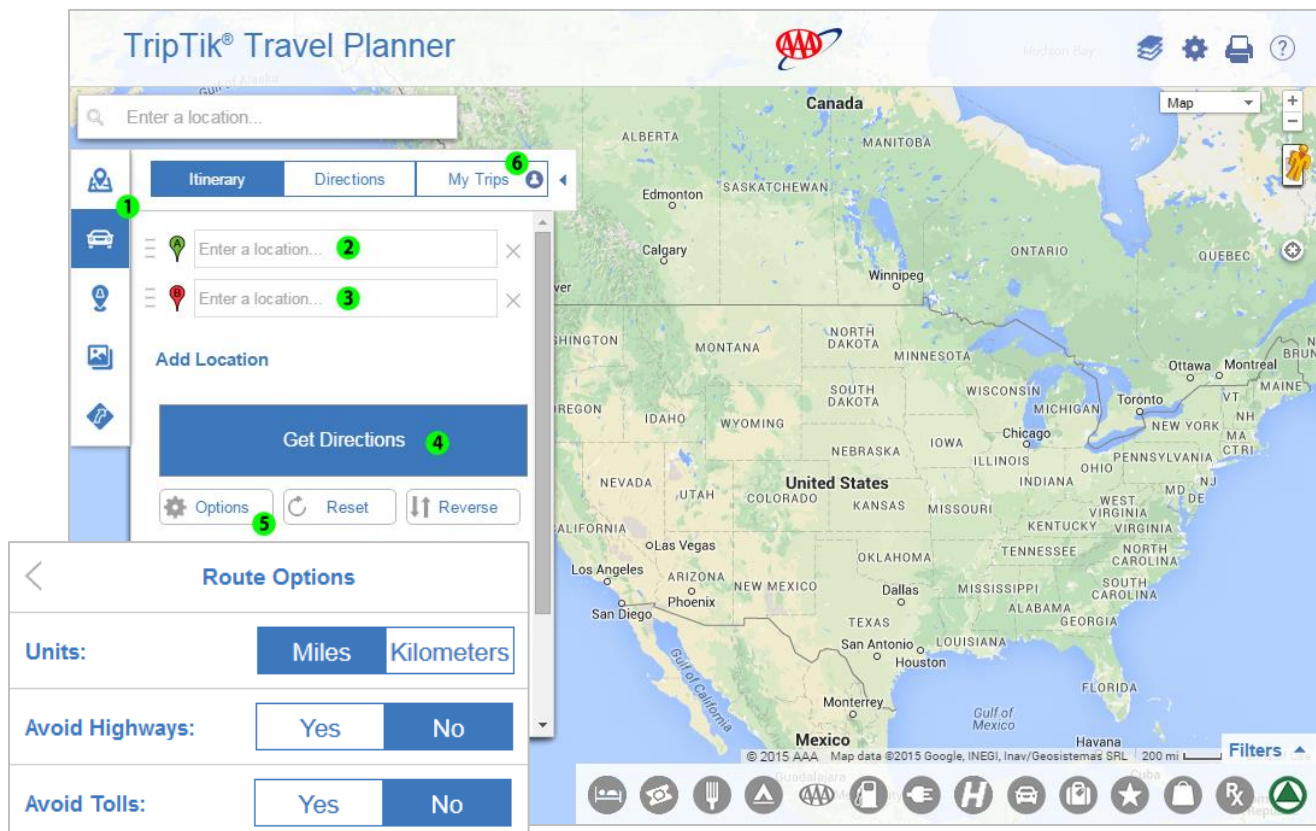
TripTik® Travel Planner

AAA

Enter a location...

Map

Itinerary | Directions | My Trips

6

1

Enter a location... 2

Enter a location... 3

Add Location

Get Directions 4

Options | Reset | Reverse

5

Route Options

| Units: | Miles | Kilometers |
|---|---|---|
| Avoid Highways: | Yes | No |
| Avoid Tolls: | Yes | No |

Canada
ALBERTA
MANITOBA
Edmonton
SASKATCHEWAN
Calgary
Winnipeg
ONTARIO
QUEBEC
HINGTON
MONTANA
NORTH DAKOTA
MINNESOTA
Ottawa
Montreal
BRUN
MAINE
REGON
IDAHO
SOUTH DAKOTA
WISCONSIN
Toronto
VT
NH
WYOMING
MICHIGAN
NEW YORK
MA
CT
RI
IOWA
Chicago
NEBRASKA
ILLINOIS
PENNSYLVANIA
NJ
OHIO
NEVADA
UTAH
United States
INDIANA
MD
DE
COLORADO
KANSAS
MISSOURI
WEST VIRGINIA
VIRGINIA
ALIFORNIA
KENTUCKY
Las Vegas
TENNESSEE
NORTH CAROLINA
OKLAHOMA
Los Angeles
ARIZONA
NEW MEXICO
Dallas
MISSISSIPPI
SOUTH CAROLINA
Phoenix
San Diego
ALABAMA
GEORGIA
TEXAS
LOUISIANA
San Antonio
Houston
Gulf of California
FLORIDA
Monterrey
Gulf of Mexico
Mexico
Havana
Guadalajara
Cuba

© 2015 AAA Map data ©2015 Google, INEGI, Inav/Geosistemas SRL 200 mi

Filters

AAA